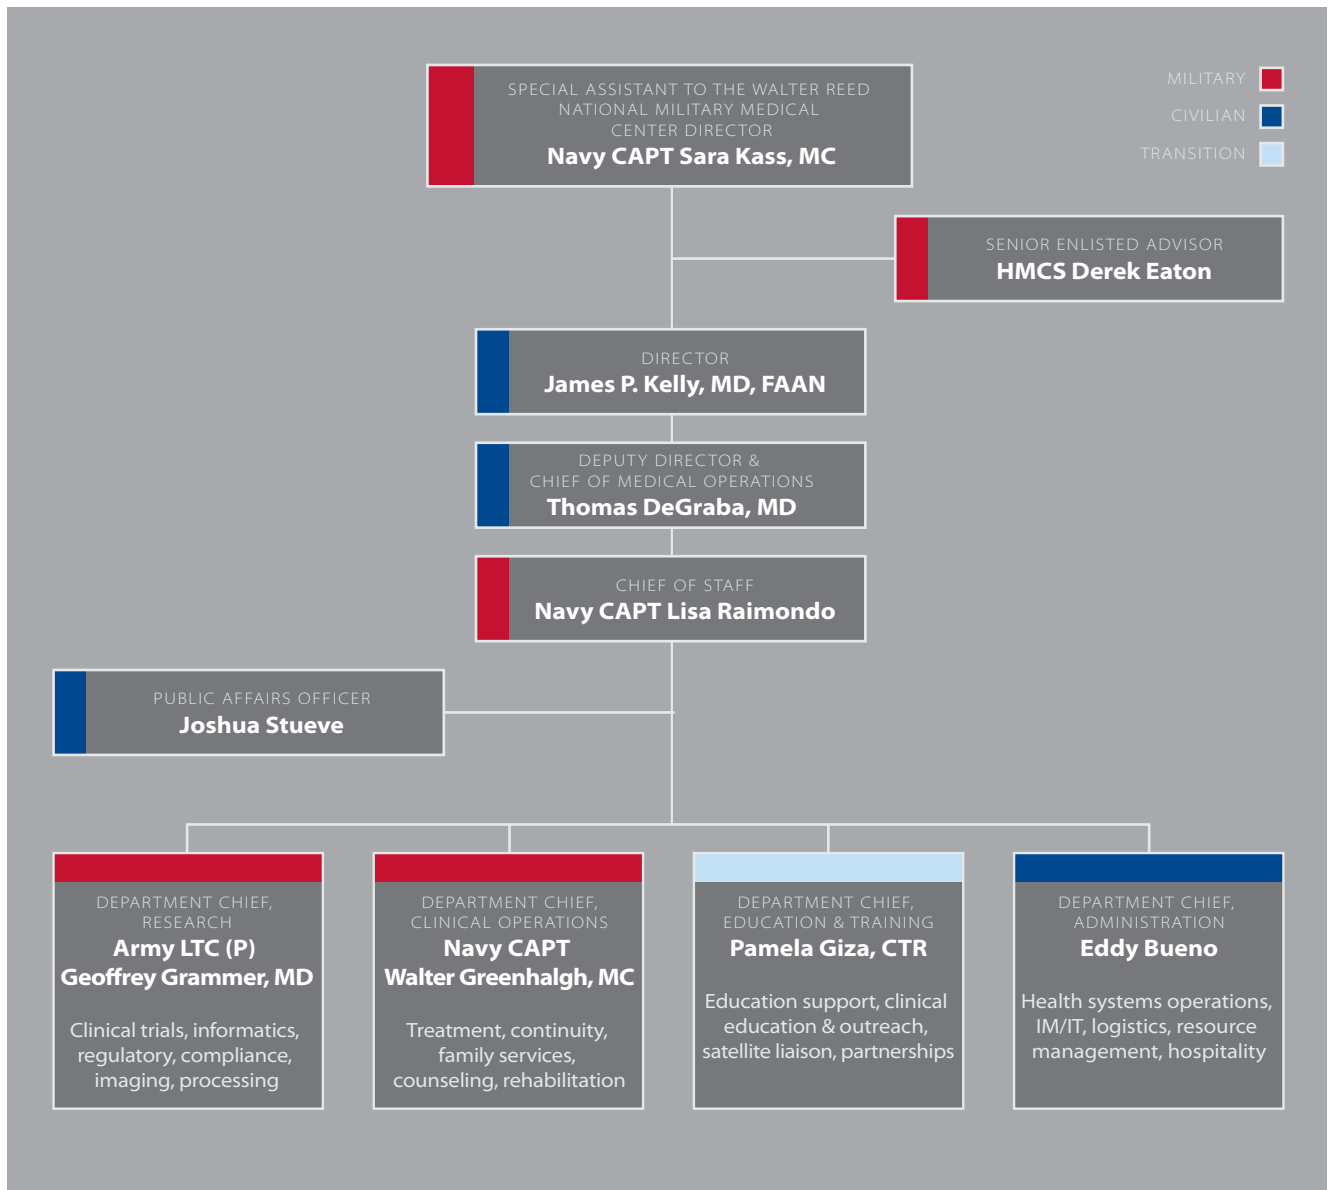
SPECIAL ASSISTANT TO THE WALTER REED NATIONAL MILITARY MEDICAL CENTER DIRECTOR
Navy CAPT Sara Kass, MC

MILITARY
CIVILIAN
TRANSITION

SENIOR ENLISTED ADVISOR
HMCS Derek Eaton

DIRECTOR
James P. Kelly, MD, FAAN

DEPUTY DIRECTOR & CHIEF OF MEDICAL OPERATIONS
Thomas DeGraba, MD

CHIEF OF STAFF
Navy CAPT Lisa Raimondo

PUBLIC AFFAIRS OFFICER
Joshua Stueve

DEPARTMENT CHIEF, RESEARCH
Army LTC (P) Geoffrey Grammer, MD
Clinical trials, informatics, regulatory, compliance, imaging, processing

DEPARTMENT CHIEF, CLINICAL OPERATIONS
Navy CAPT Walter Greenhalgh, MC
Treatment, continuity, family services, counseling, rehabilitation

DEPARTMENT CHIEF, EDUCATION & TRAINING
Pamela Giza, CTR
Education support, clinical education & outreach, satellite liaison, partnerships

DEPARTMENT CHIEF, ADMINISTRATION
Eddy Bueno
Health systems operations, IM/IT, logistics, resource management, hospitality